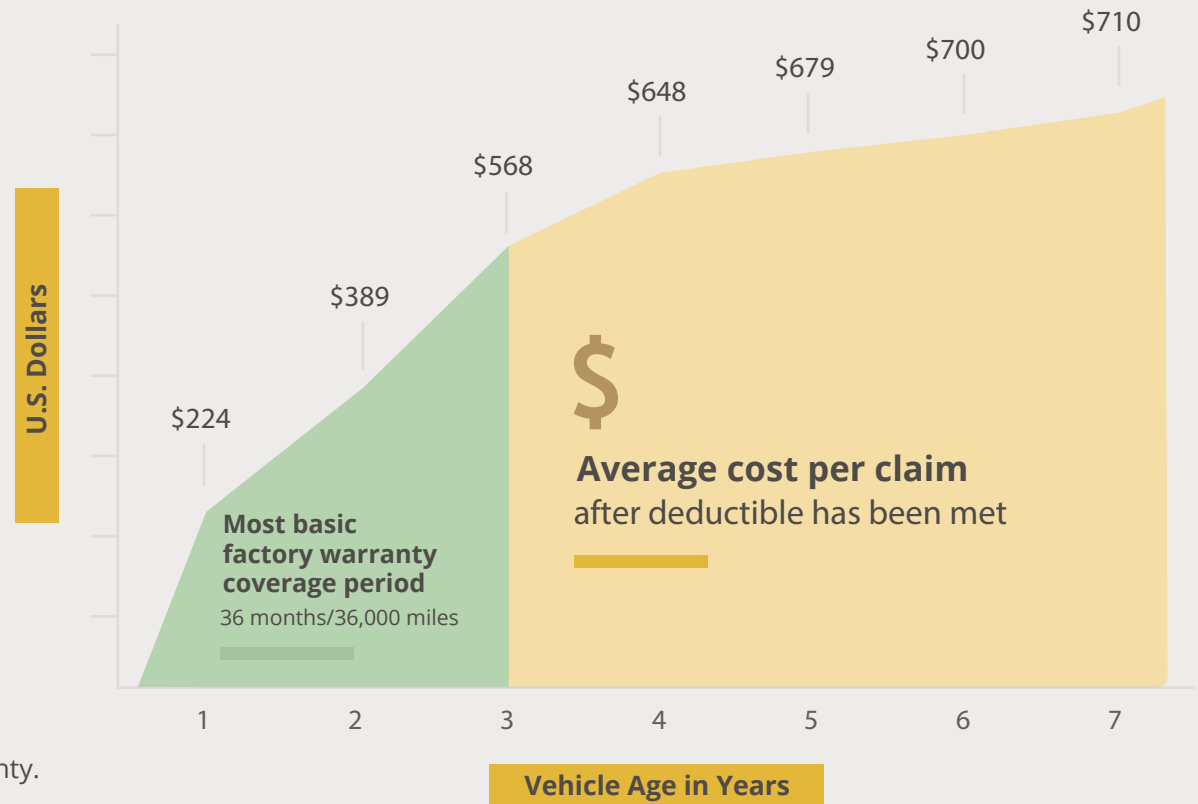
U.S. Dollars

$224
$389
$568
$648
$679
$700
$710

Most basic factory warranty coverage period
36 months/36,000 miles

$
Average cost per claim
after deductible has been met

1
2
3
4
5
6
7

nty.

Vehicle Age in Years